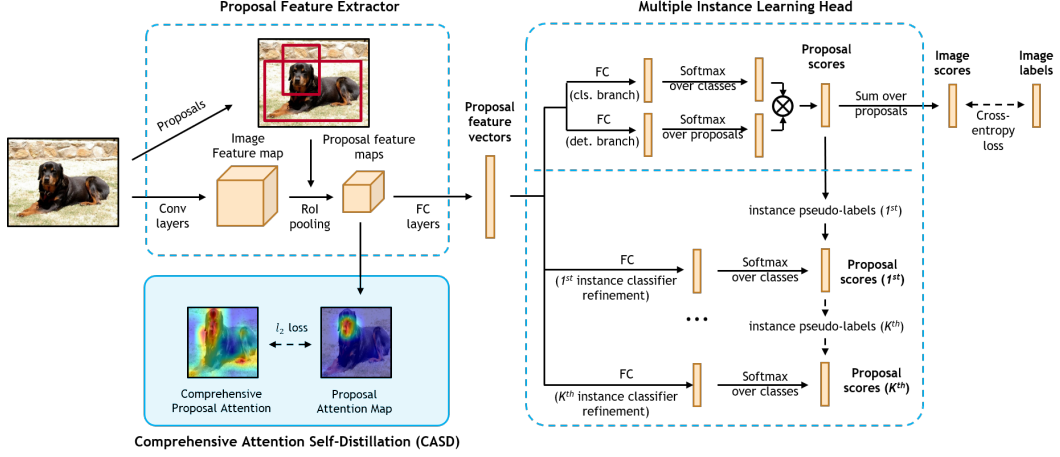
Proposal Feature Extractor

Proposals

Image Feature map

Proposal feature maps

Conv layers

RoI pooling

FC layers

Proposal feature vectors

Multiple Instance Learning Head

FC (cls. branch)

Softmax over classes

FC (det. branch)

Softmax over proposals

Proposal scores

Sum over proposals

Image scores

Image labels

Cross-entropy loss

instance pseudo-labels ($1^{st}$)

FC ($1^{st}$ instance classifier refinement)

Softmax over classes

Proposal scores ($1^{st}$)

• • •

instance pseudo-labels ($K^{th}$)

FC ($K^{th}$ instance classifier refinement)

Softmax over classes

Proposal scores ($K^{th}$)

$l_2$ loss

Comprehensive Proposal Attention

Proposal Attention Map

Comprehensive Attention Self-Distillation (CASD)